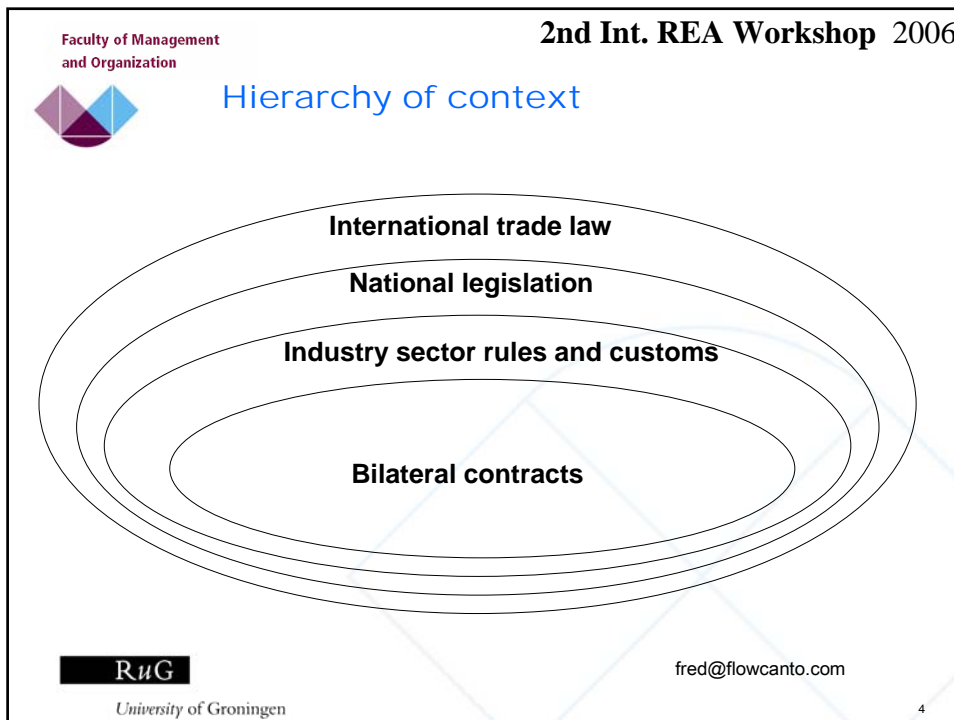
Faculty of Management and Organization

2nd Int. REA Workshop 2006

Hierarchy of context

International trade law

National legislation

Industry sector rules and customs

Bilateral contracts

RuG

University of Groningen

fred@flowcanto.com

4